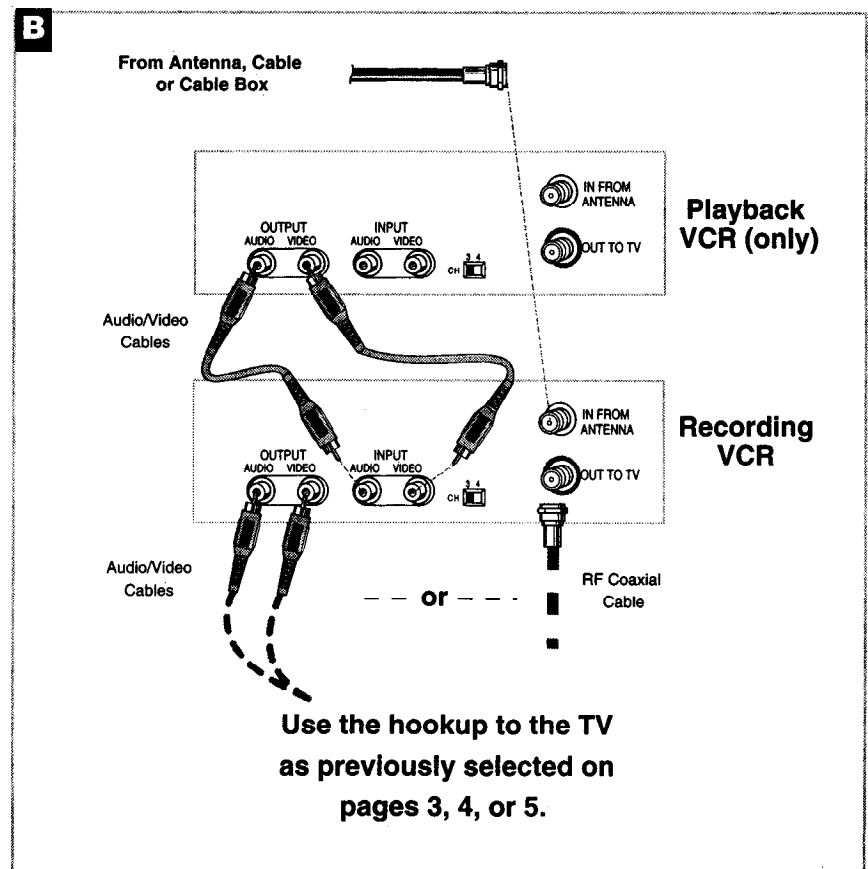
B

From Antenna, Cable or Cable Box

OUTPUT
AUDIO VIDEO

INPUT
AUDIO VIDEO

CH 3 4

IN FROM ANTENNA

OUT TO TV

Playback VCR (only)

Audio/Video Cables

OUTPUT
AUDIO VIDEO

INPUT
AUDIO VIDEO

CH 3 4

IN FROM ANTENNA

OUT TO TV

Recording VCR

Audio/Video Cables

— — or — — —

RF Coaxial Cable

Use the hookup to the TV as previously selected on pages 3, 4, or 5.